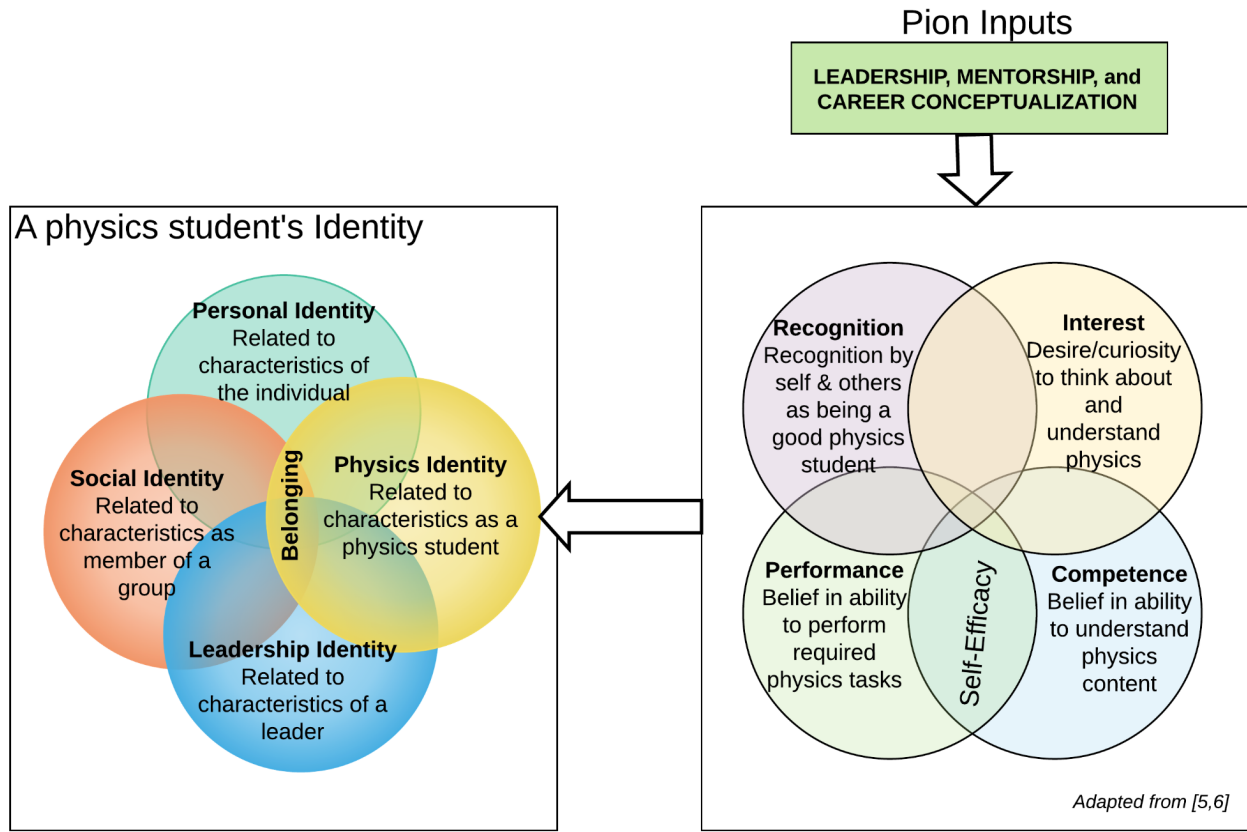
Pion Inputs

LEADERSHIP, MENTORSHIP, and CAREER CONCEPTUALIZATION

A physics student's Identity

Personal Identity
Related to characteristics of the individual

Social Identity
Related to characteristics as member of a group

Belonging

Physics Identity
Related to characteristics as a physics student

Leadership Identity
Related to characteristics of a leader

Recognition
Recognition by self & others as being a good physics student

Interest
Desire/curiosity to think about and understand physics

Performance
Belief in ability to perform required physics tasks

Self-Efficacy

Competence
Belief in ability to understand physics content

Adapted from [5,6]